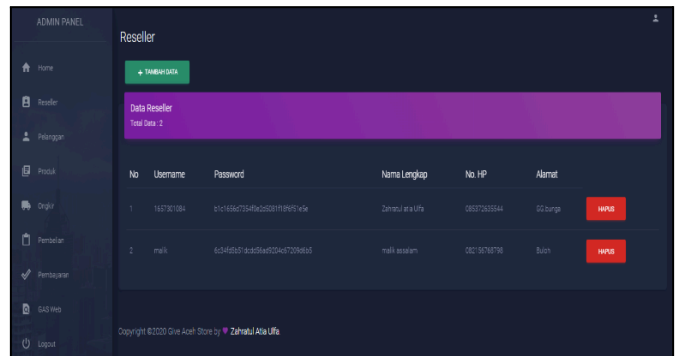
ADMIN PANEL

Home

Reseller

Pelanggan

Produk

Ongkir

Pembelian

Pembayaran

GAS Web

Logout

Reseller

+ TAMBAH DATA

Data Reseller
Total Data : 2

| No | Username | Password | Nama Lengkap | No. HP | Alamat | |
|---|---|---|---|---|---|---|
| 1 | 1567301084 | b1c1656d7354f6e0d5081f18f6f51e5e | Zahratul atia Ulfa | 085372635544 | GG.bunga | HAPUS |
| 2 | malik | 6c34f6b51dcdd56ad9204c67209d6b5 | malik assalam | 082156768796 | Bulsn | HAPUS |

Copyright ©2020 Give Aceh Store by ♥ Zahratul Atia Ulfa